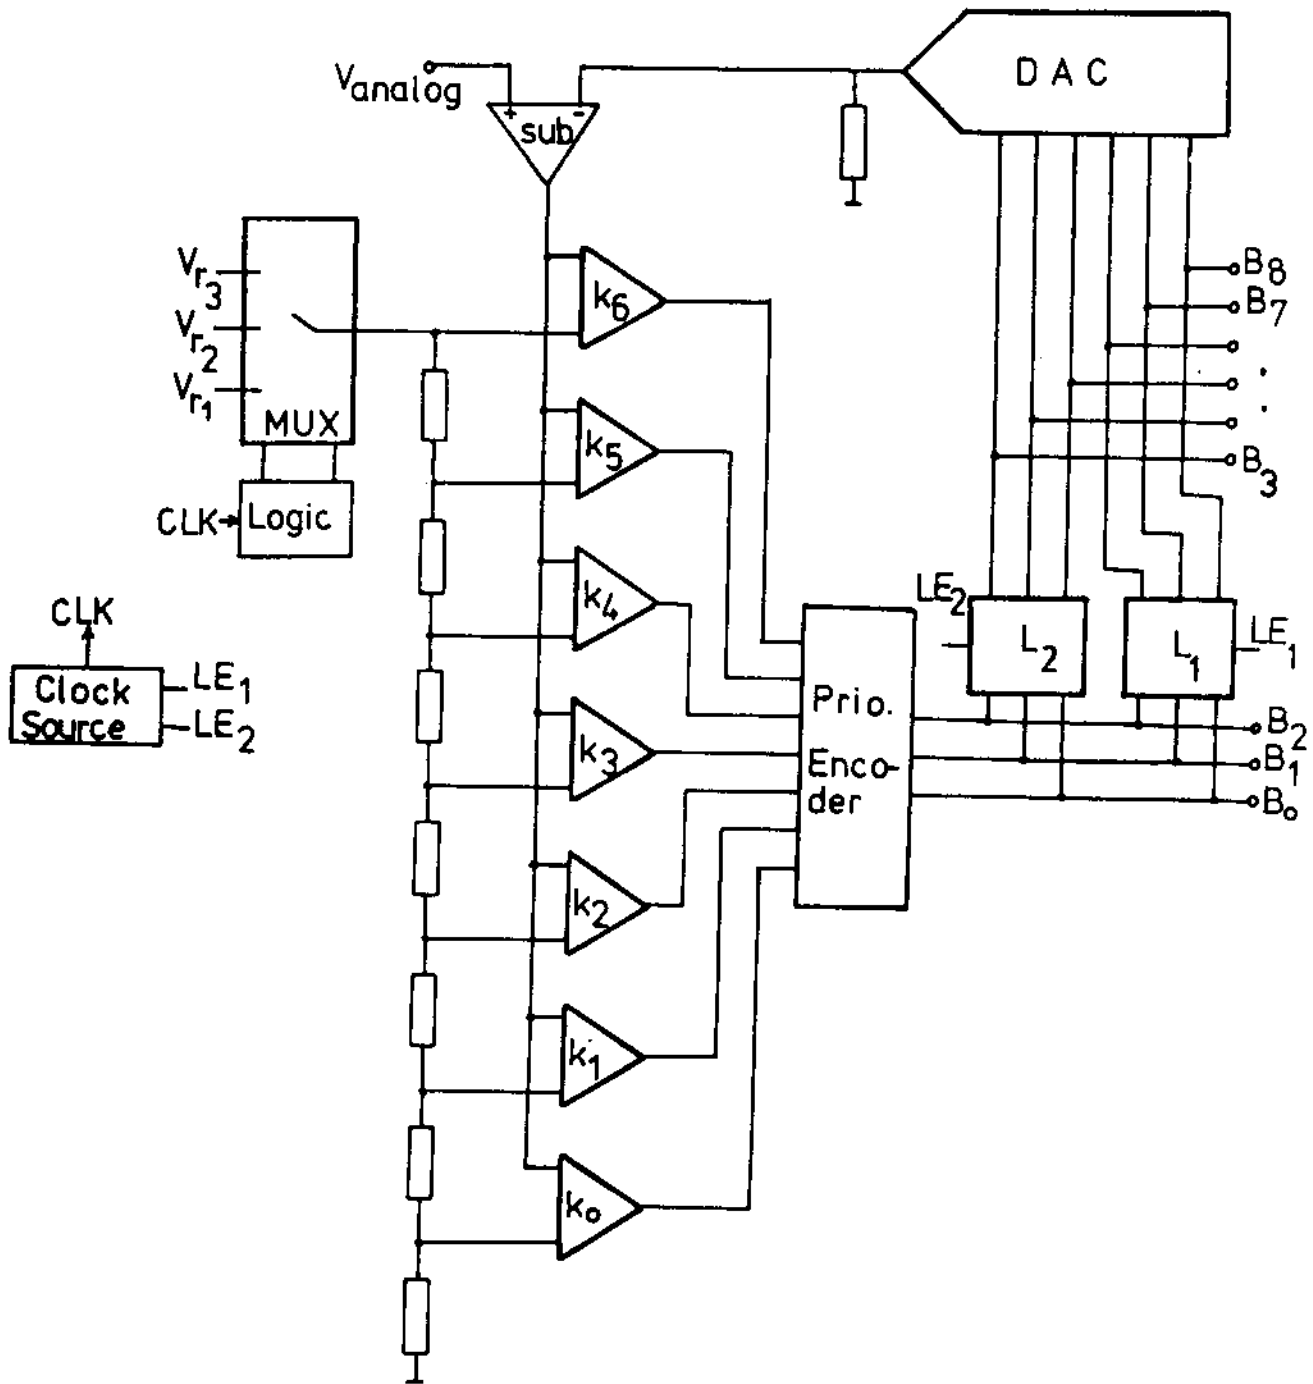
$V_{analog}$
+ sub -
DAC
$V_{r_3}$
$V_{r_2}$
$V_{r_1}$
MUX
CLK
Logic
CLK
Clock Source
$LE_1$
$LE_2$
$k_6$
$k_5$
$k_4$
$k_3$
$k_2$
$k_1$
$k_0$
Prio. Encoder
$LE_2$
$L_2$
$L_1$
$LE_1$
$B_8$
$B_7$
.
.
$B_3$
$B_2$
$B_1$
$B_0$